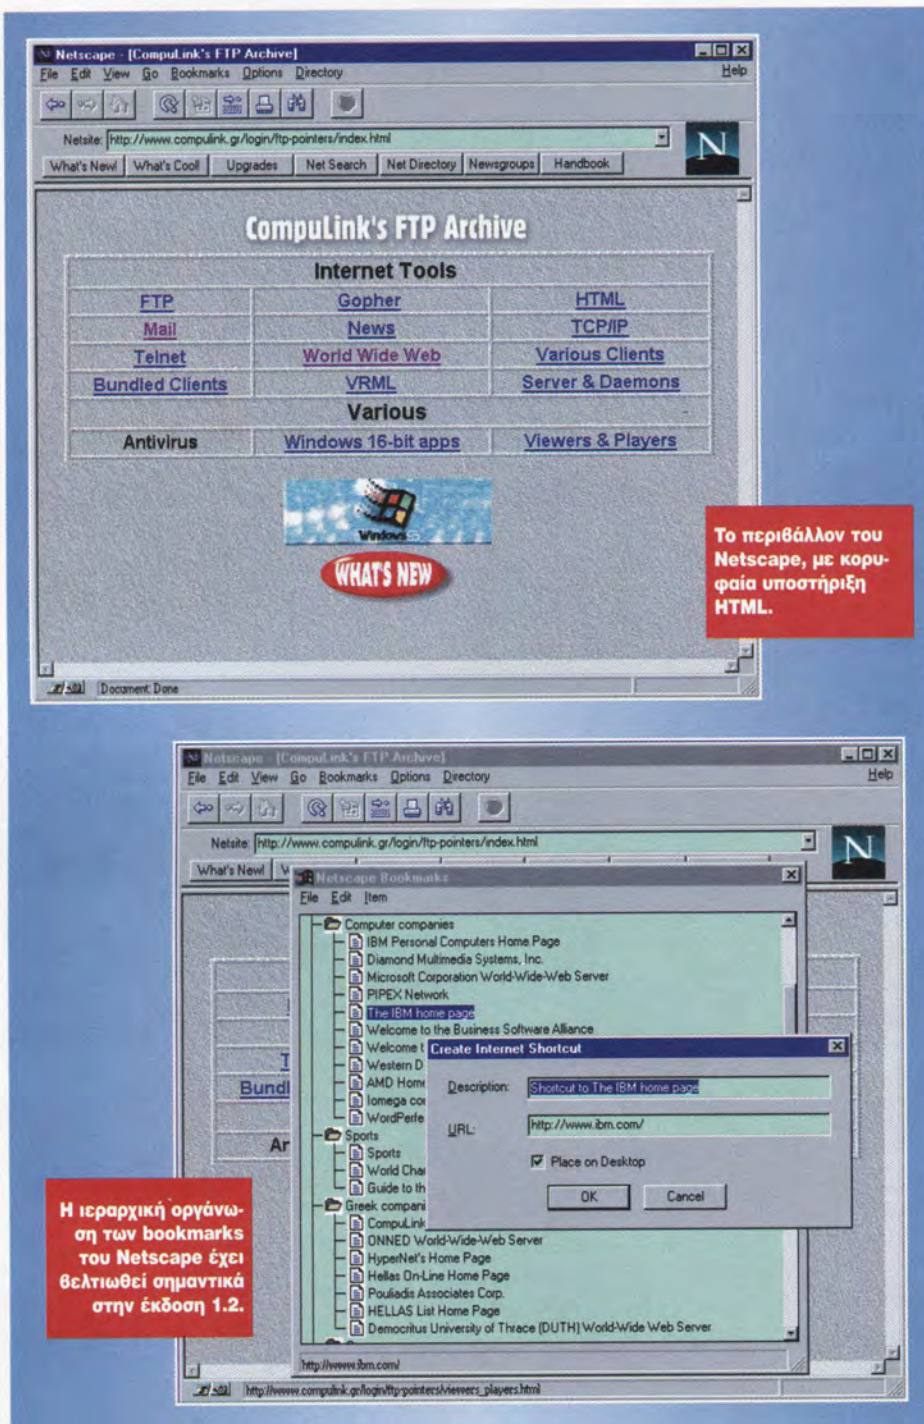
Netscape - [CompuLink's FTP Archive]
File Edit View Go Bookmarks Options Directory
Help

Netsite: http://www.compulink.gr/login/ftp-pointers/index.html

What's New! What's Cool! Upgrades Net Search Net Directory Newsgroups Handbook

CompuLink's FTP Archive

| Internet Tools | | |
|---|---|---|
| FTP | Gopher | HTML |
| Mail | News | TCP/IP |
| Telnet | World Wide Web | Various Clients |
| Bundled Clients | VRML | Server & Daemons |
| Various | | |
| Antivirus | Windows 16-bit apps | Viewers & Players |

Windows95

WHAT'S NEW

Document: Done

Το περιβάλλον του Netscape, με κορυφαία υποστήριξη HTML.

Netscape - [CompuLink's FTP Archive]
File Edit View Go Bookmarks Options Directory
Help

Netsite: http://www.compulink.gr/login/ftp-pointers/index.html

What's New!

Netscape Bookmarks
File Edit Item

Computer companies
IBM Personal Computers Home Page
Diamond Multimedia Systems, Inc.
Microsoft Corporation World-Wide-Web Server
PIPEX Network
The IBM home page
Welcome to the Business Software Alliance
Welcome t
Western D
AMD Hom
Iomega co
WordPerfe
Sports
Sports
World Cha
Guide to th
Greek compani
CompuLink
ONNED World-Wide-Web Server
HyperNet's Home Page
Hellas On-Line Home Page
Pouliadis Associates Corp.
HELLAS List Home Page
Democritus University of Thrace (DUTH) World-Wide Web Server

Create Internet Shortcut
Description: Shortcut to The IBM home page
URL: http://www.ibm.com/
Place on Desktop
OK Cancel

Bundl
Ar

http://www.ibm.com/

http://www.compulink.gr/login/ftp-pointers/viewers_players.html

Η ιεραρχική οργάνωση των bookmarks του Netscape έχει βελτιωθεί σημαντικά στην έκδοση 1.2.